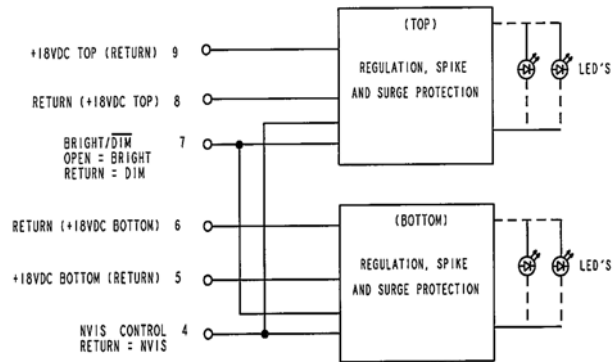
+18VDC TOP (RETURN) 9

RETURN (+18VDC TOP) 8

BRIGHT/$\overline{DIM}$ 7
OPEN = BRIGHT
RETURN = DIM

RETURN (+18VDC BOTTOM) 6

+18VDC BOTTOM (RETURN) 5

NVIS CONTROL 4
RETURN = NVIS

(TOP)
REGULATION, SPIKE AND SURGE PROTECTION

LED'S

(BOTTOM)
REGULATION, SPIKE AND SURGE PROTECTION

LED'S